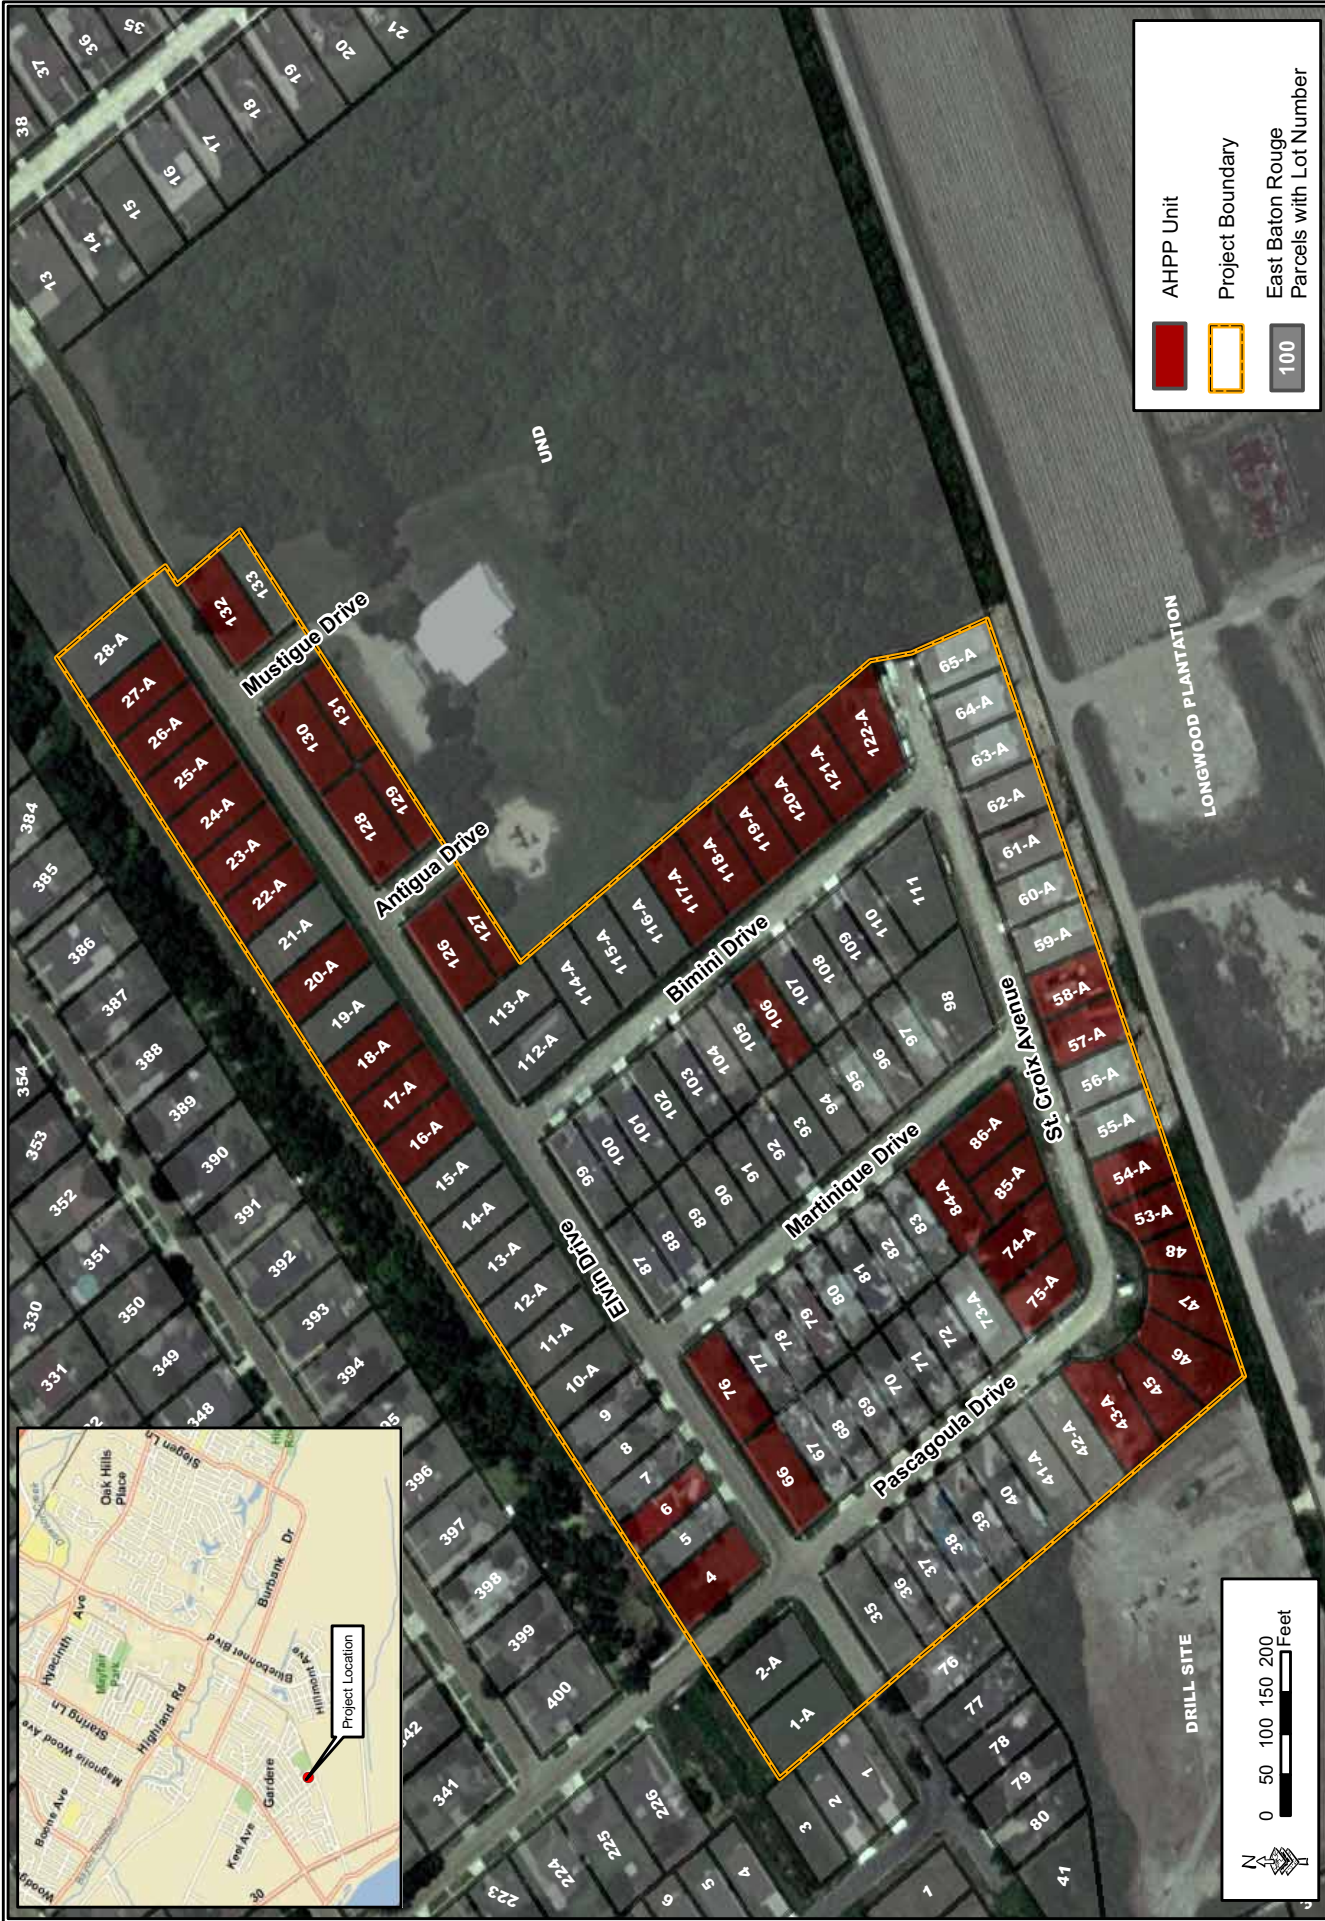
AHPP Unit
Project Boundary
100
East Baton Rouge Parcels with Lot Number

UND
LONGWOOD PLANTATION
DRILL SITE

Mustigue Drive
Antigua Drive
Bimini Drive
Elvin Drive
Martinique Drive
St. Croix Avenue
Pascagoula Drive

28-A
27-A
26-A
25-A
24-A
23-A
22-A
21-A
20-A
19-A
18-A
17-A
16-A
15-A
14-A
13-A
12-A
11-A
10-A
9
8
7
6
5
4
2-A
1-A
132
133
131
130
129
128
127
126
113-A
112-A
114-A
115-A
116-A
117-A
118-A
119-A
120-A
121-A
122-A
65-A
64-A
63-A
62-A
61-A
60-A
59-A
58-A
57-A
56-A
55-A
54-A
53-A
48
47
46
45
43-A
42-A
41-A
40
39
38
37
36
35
111
110
109
108
107
106
105
104
103
102
101
100
99
98
97
96
95
94
93
92
91
90
89
88
87
86-A
85-A
84-A
83
82
81
80
79
78
77
76
75-A
74-A
73-A
72
71
70
69
68
67
66

13
14
15
16
17
18
19
20
21
35
36
37
38
384
385
386
387
388
389
390
391
392
393
394
354
353
352
351
350
349
348
330
331
396
397
398
399
400
341
342
225
226
224
223
3
2
1
1
4
5
6
76
77
78
79
80
41

Siegen Ln
Oak Hills Place
Burbank Dr
Hyacinth Ave
Bluebonnet Blvd
Mayfair Park
Staring Ln
Highland Rd
Magnolia Wood Ave
Hillmont Ave
Boone Ave
Gardere
Kee Ave
Project Location
30

0 50 100 150 200 Feet
N